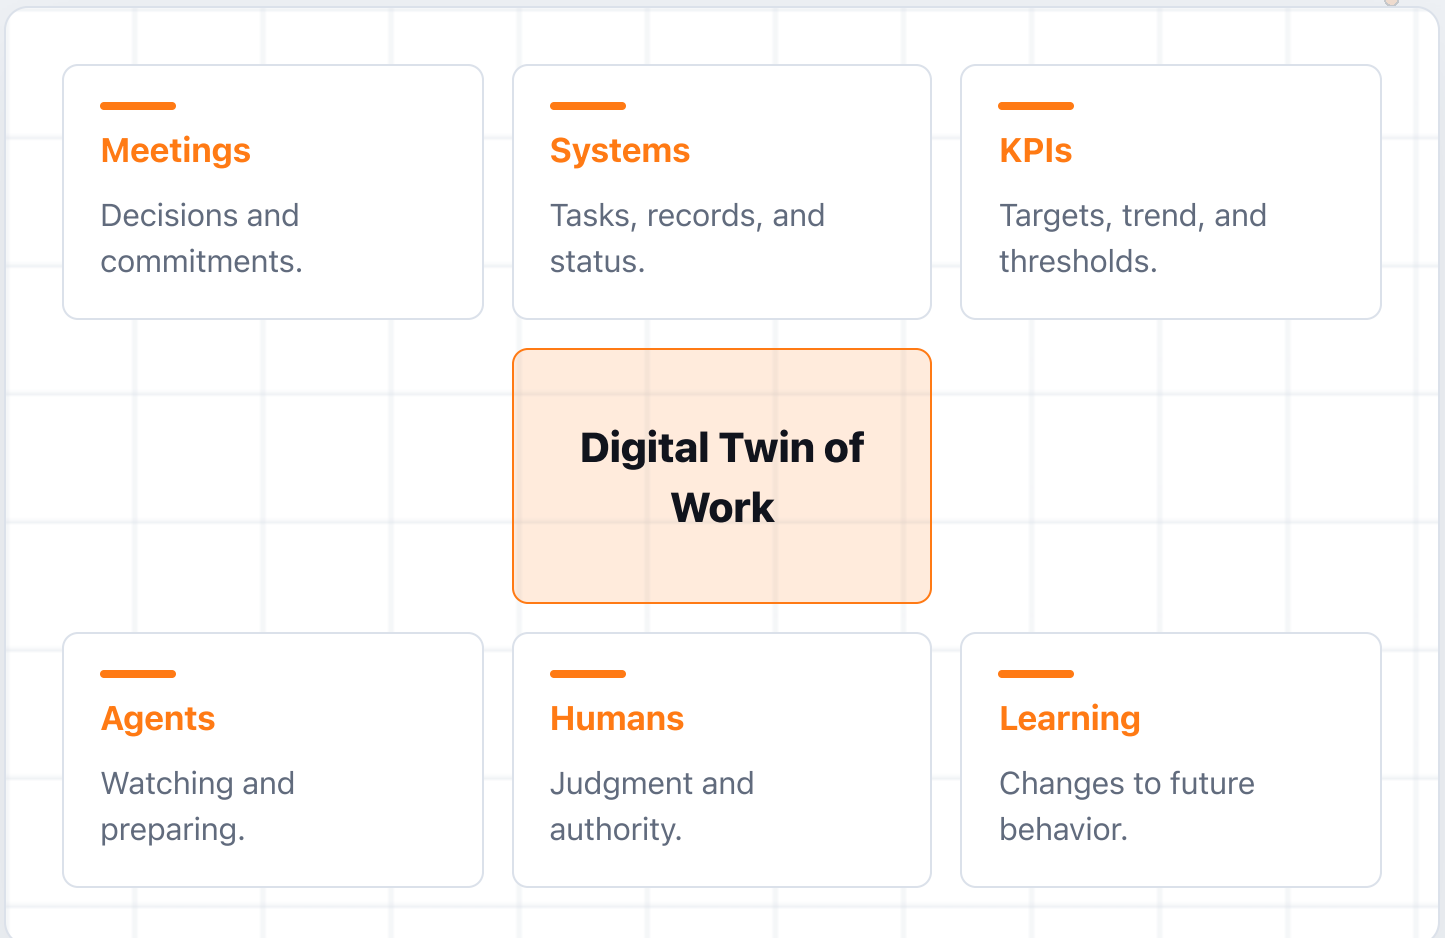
Meetings

Decisions and commitments.

Systems

Tasks, records, and status.

KPIs

Targets, trend, and thresholds.

Digital Twin of Work

Agents

Watching and preparing.

Humans

Judgment and authority.

Learning

Changes to future behavior.